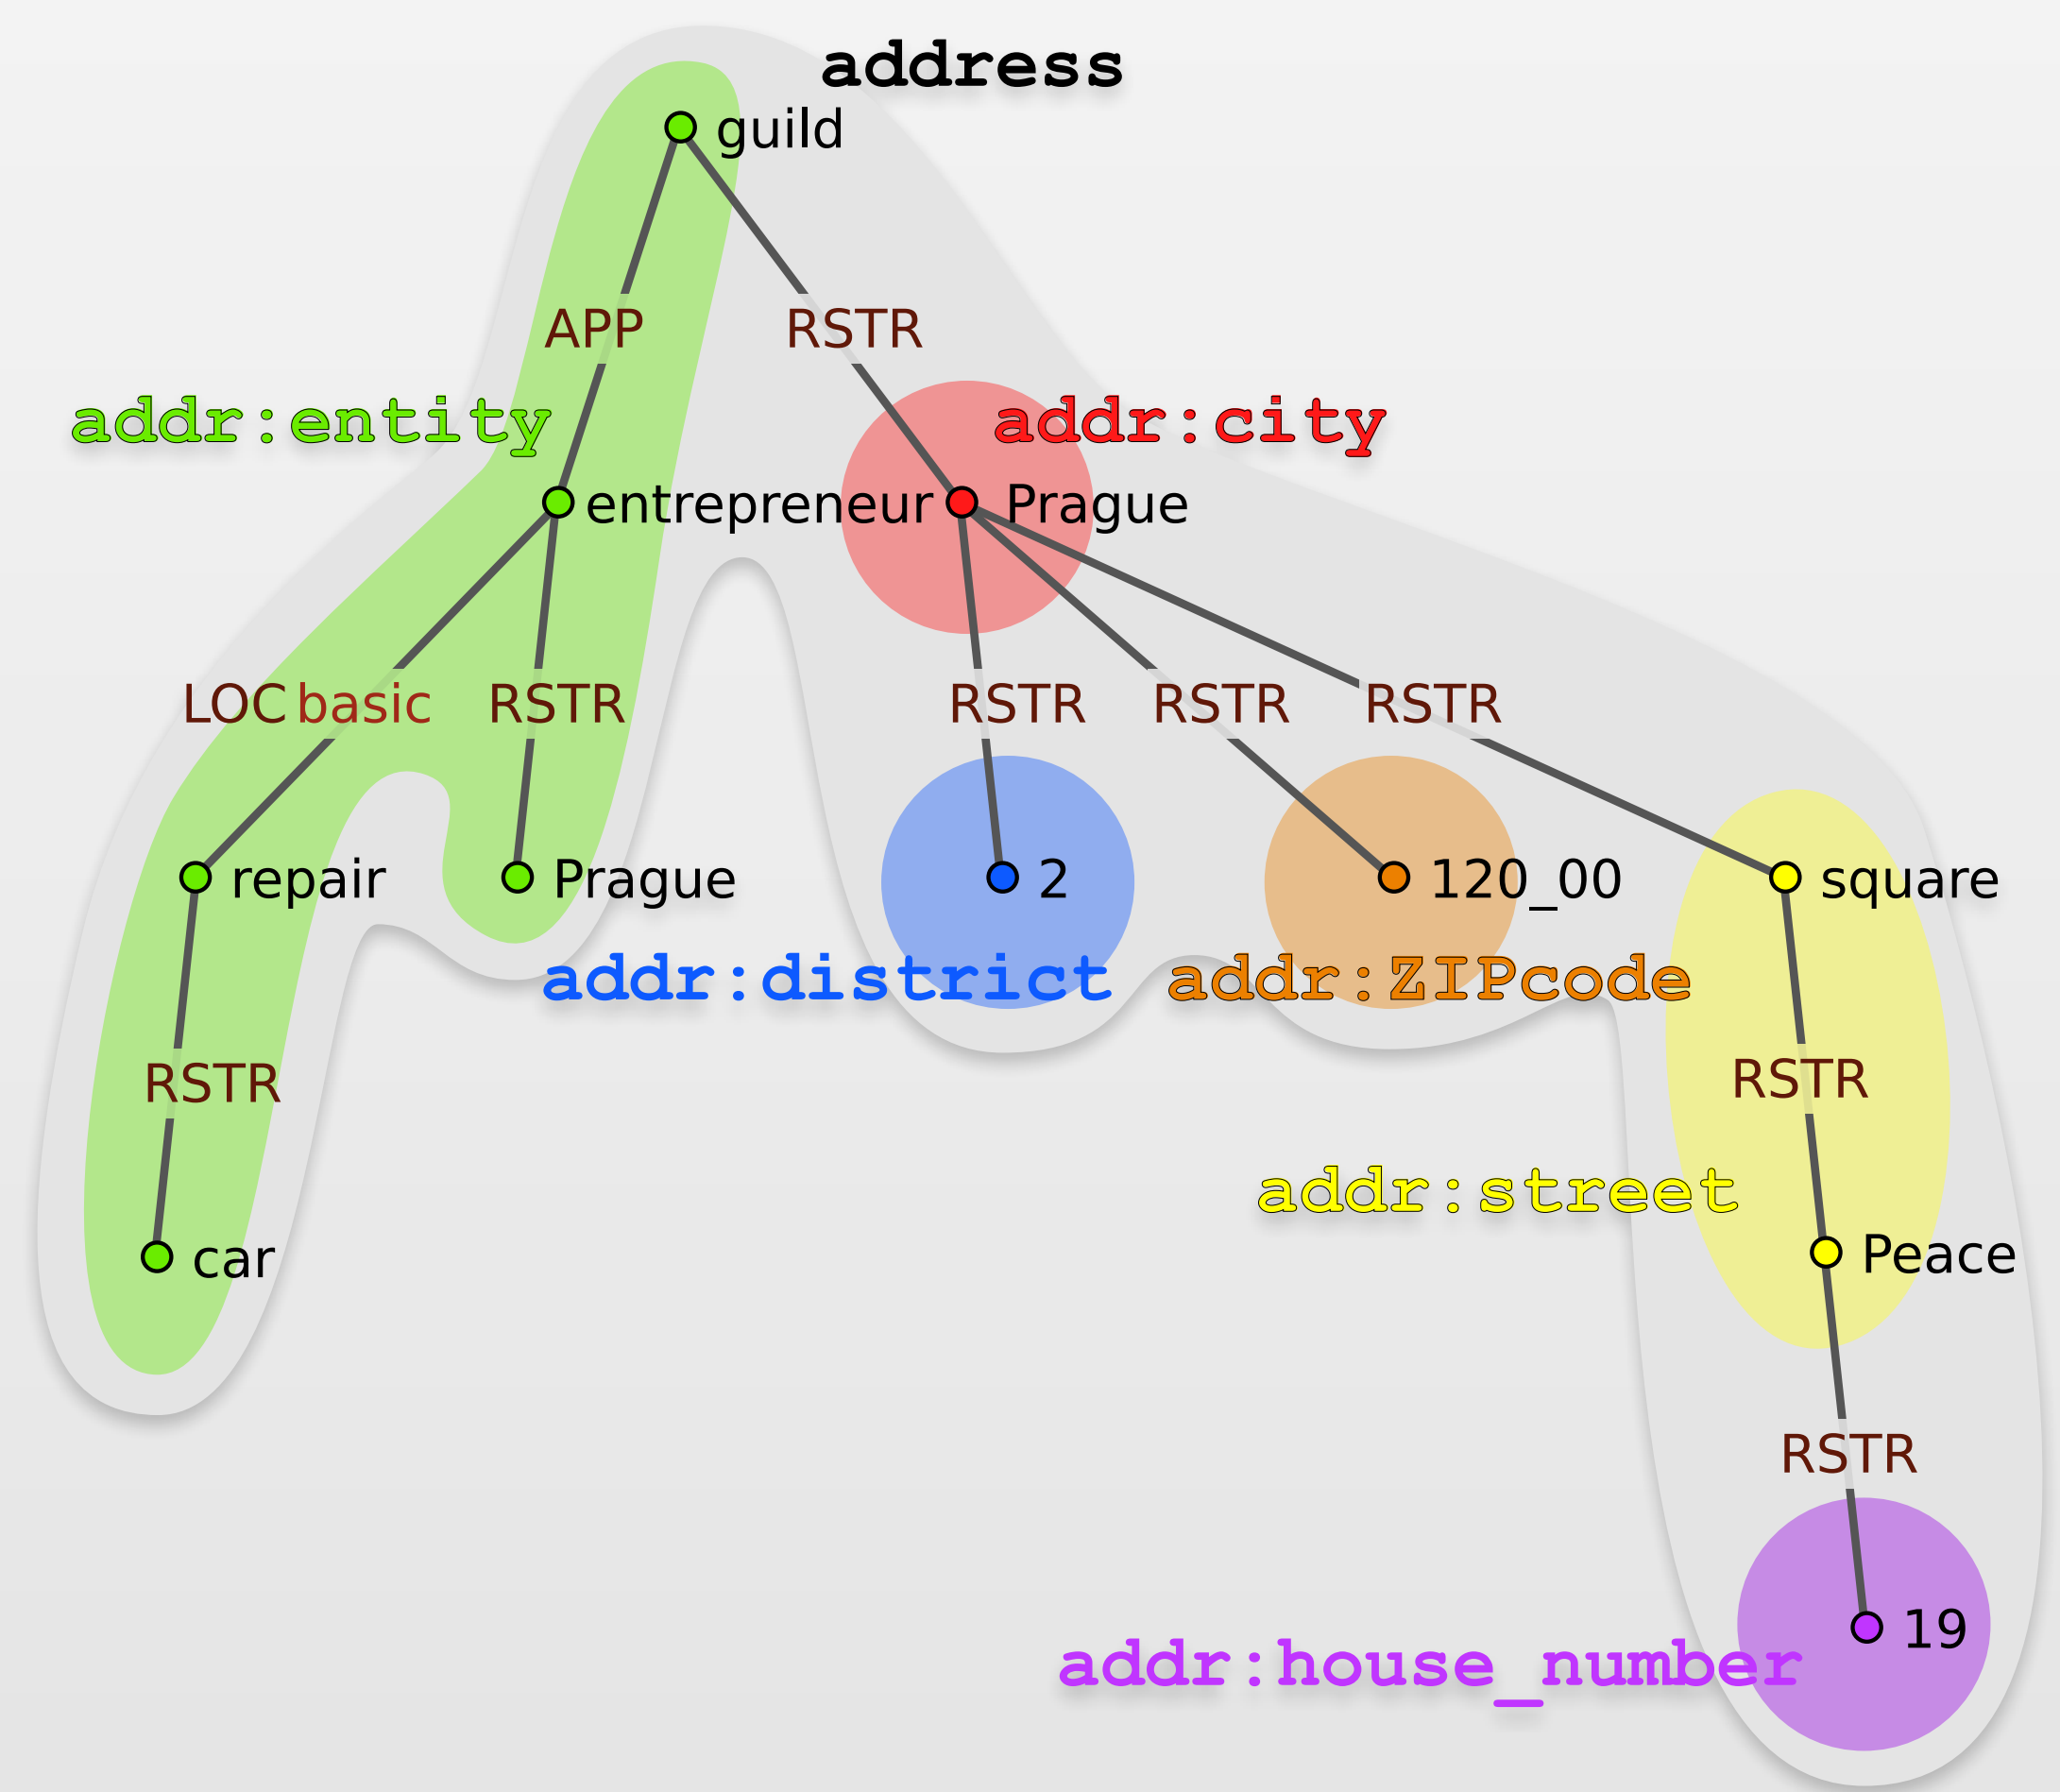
address

guild

APP

RSTR

addr:entity

addr:city

entrepreneur

Prague

LOC basic

RSTR

RSTR

RSTR

RSTR

repair

Prague

2

120_00

square

addr:district

addr:ZIPcode

RSTR

RSTR

addr:street

car

Peace

RSTR

19

addr:house_number